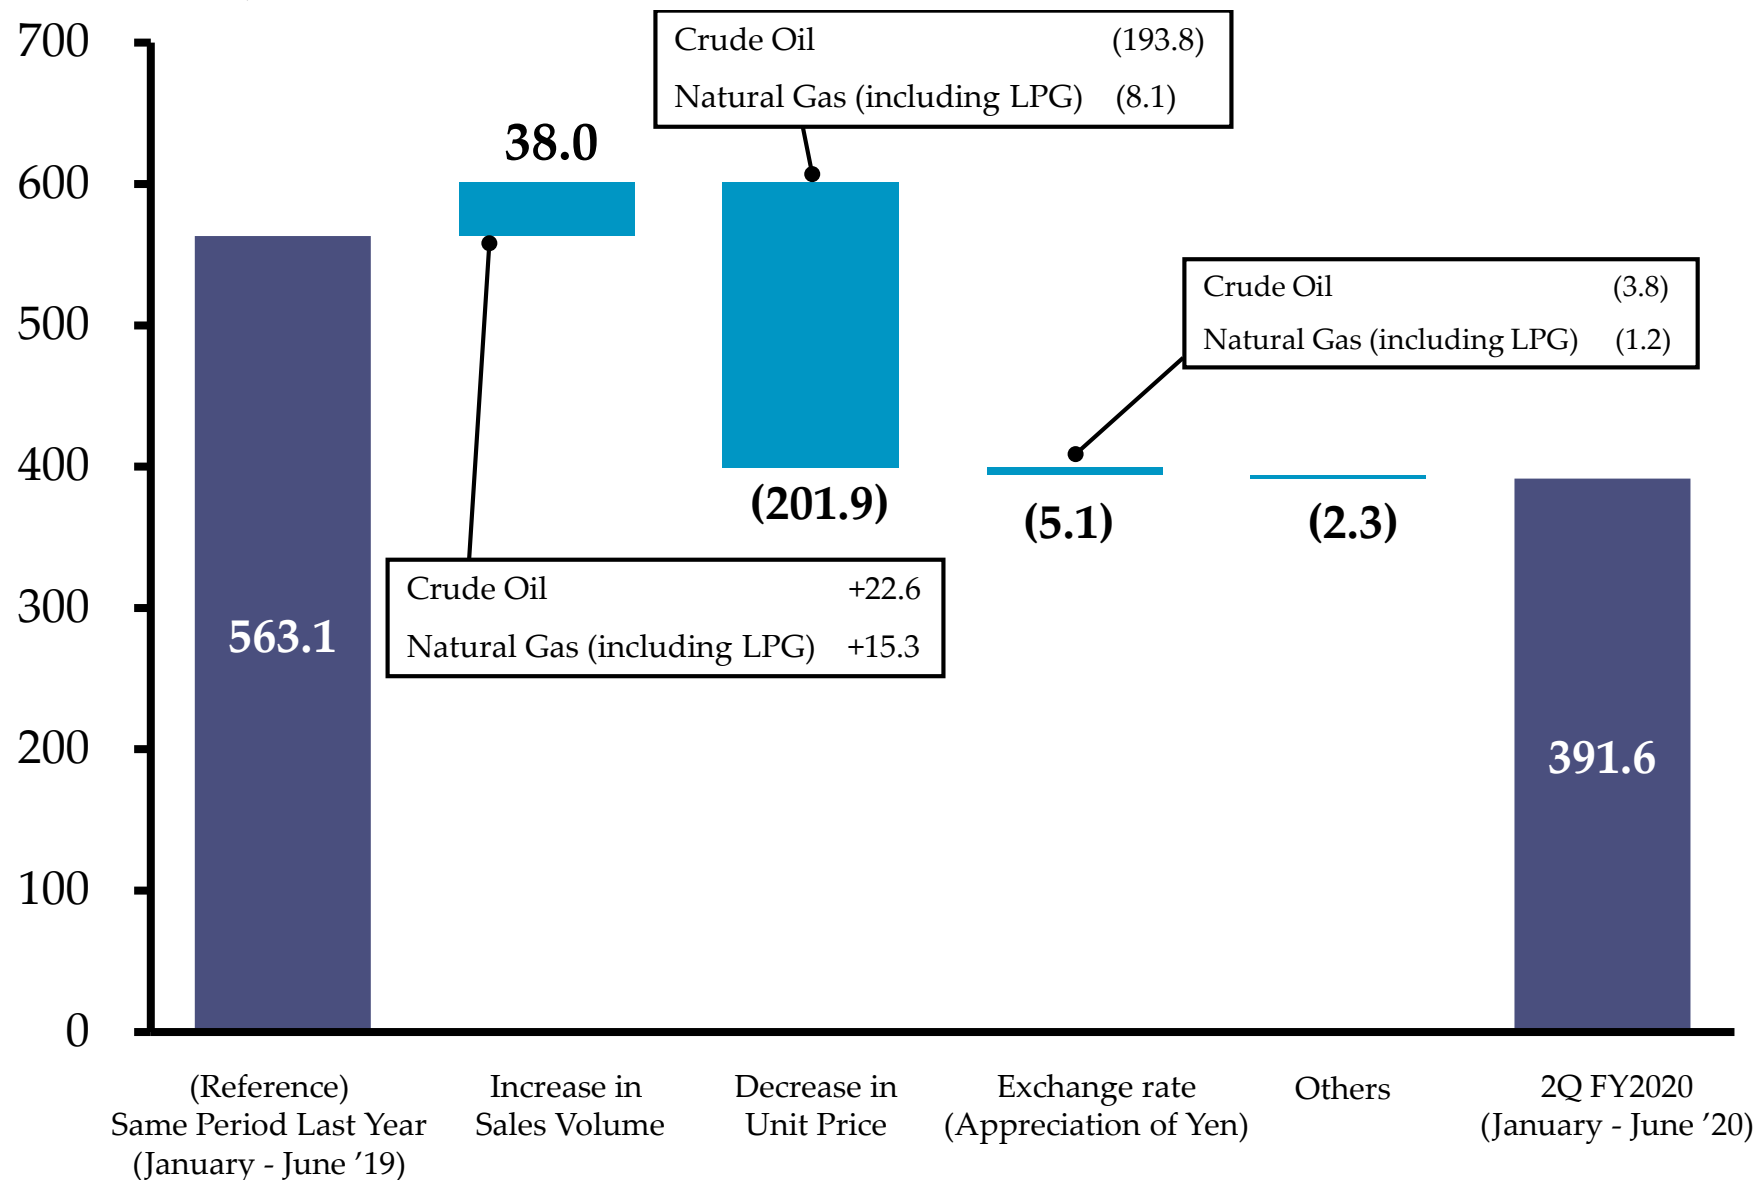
700
600
500
400
300
200
100
0

Crude Oil (193.8)
Natural Gas (including LPG) (8.1)

38.0

Crude Oil (3.8)
Natural Gas (including LPG) (1.2)

563.1

(201.9)

(5.1)

(2.3)

Crude Oil +22.6
Natural Gas (including LPG) +15.3

391.6

(Reference) Same Period Last Year (January - June '19)

Increase in Sales Volume

Decrease in Unit Price

Exchange rate (Appreciation of Yen)

Others

2Q FY2020 (January - June '20)